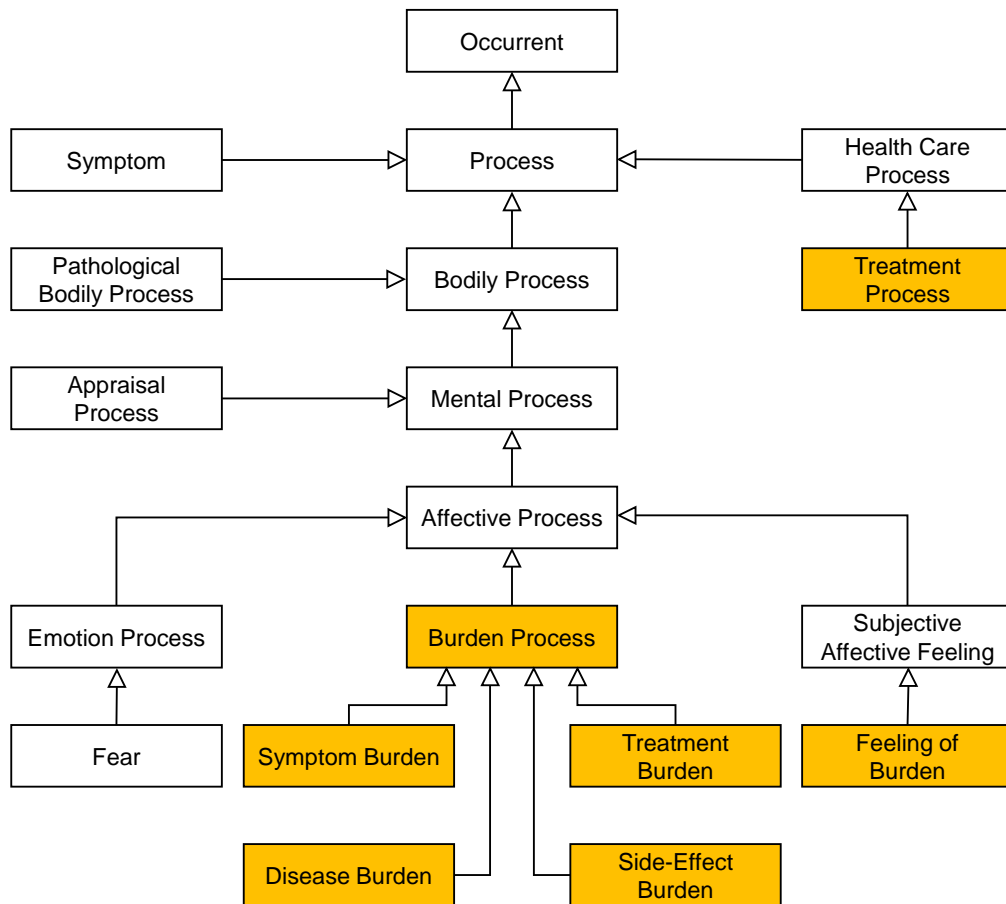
Occurrent

Symptom

Process

Health Care Process

Pathological Bodily Process

Bodily Process

Treatment Process

Appraisal Process

Mental Process

Affective Process

Emotion Process

Burden Process

Subjective Affective Feeling

Fear

Symptom Burden

Treatment Burden

Feeling of Burden

Disease Burden

Side-Effect Burden